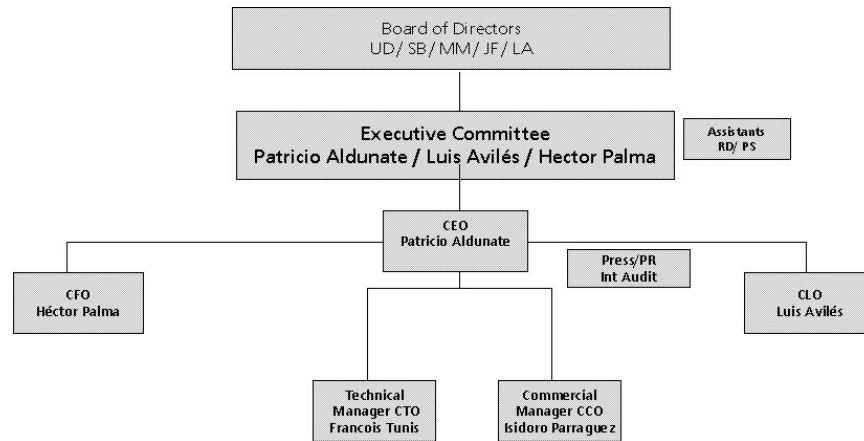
Board of Directors
UD/ SB/ MM/ JF/ LA

Executive Committee
Patricio Aldunate / Luis Avilés / Hector Palma

Assistants
RD/ PS

CEO
Patricio Aldunate

Press/PR
Int Audit

CFO
Héctor Palma

CLO
Luis Avilés

Technical
Manager CTO
Francois Tunis

Commercial
Manager CCO
Isidoro Parraguez